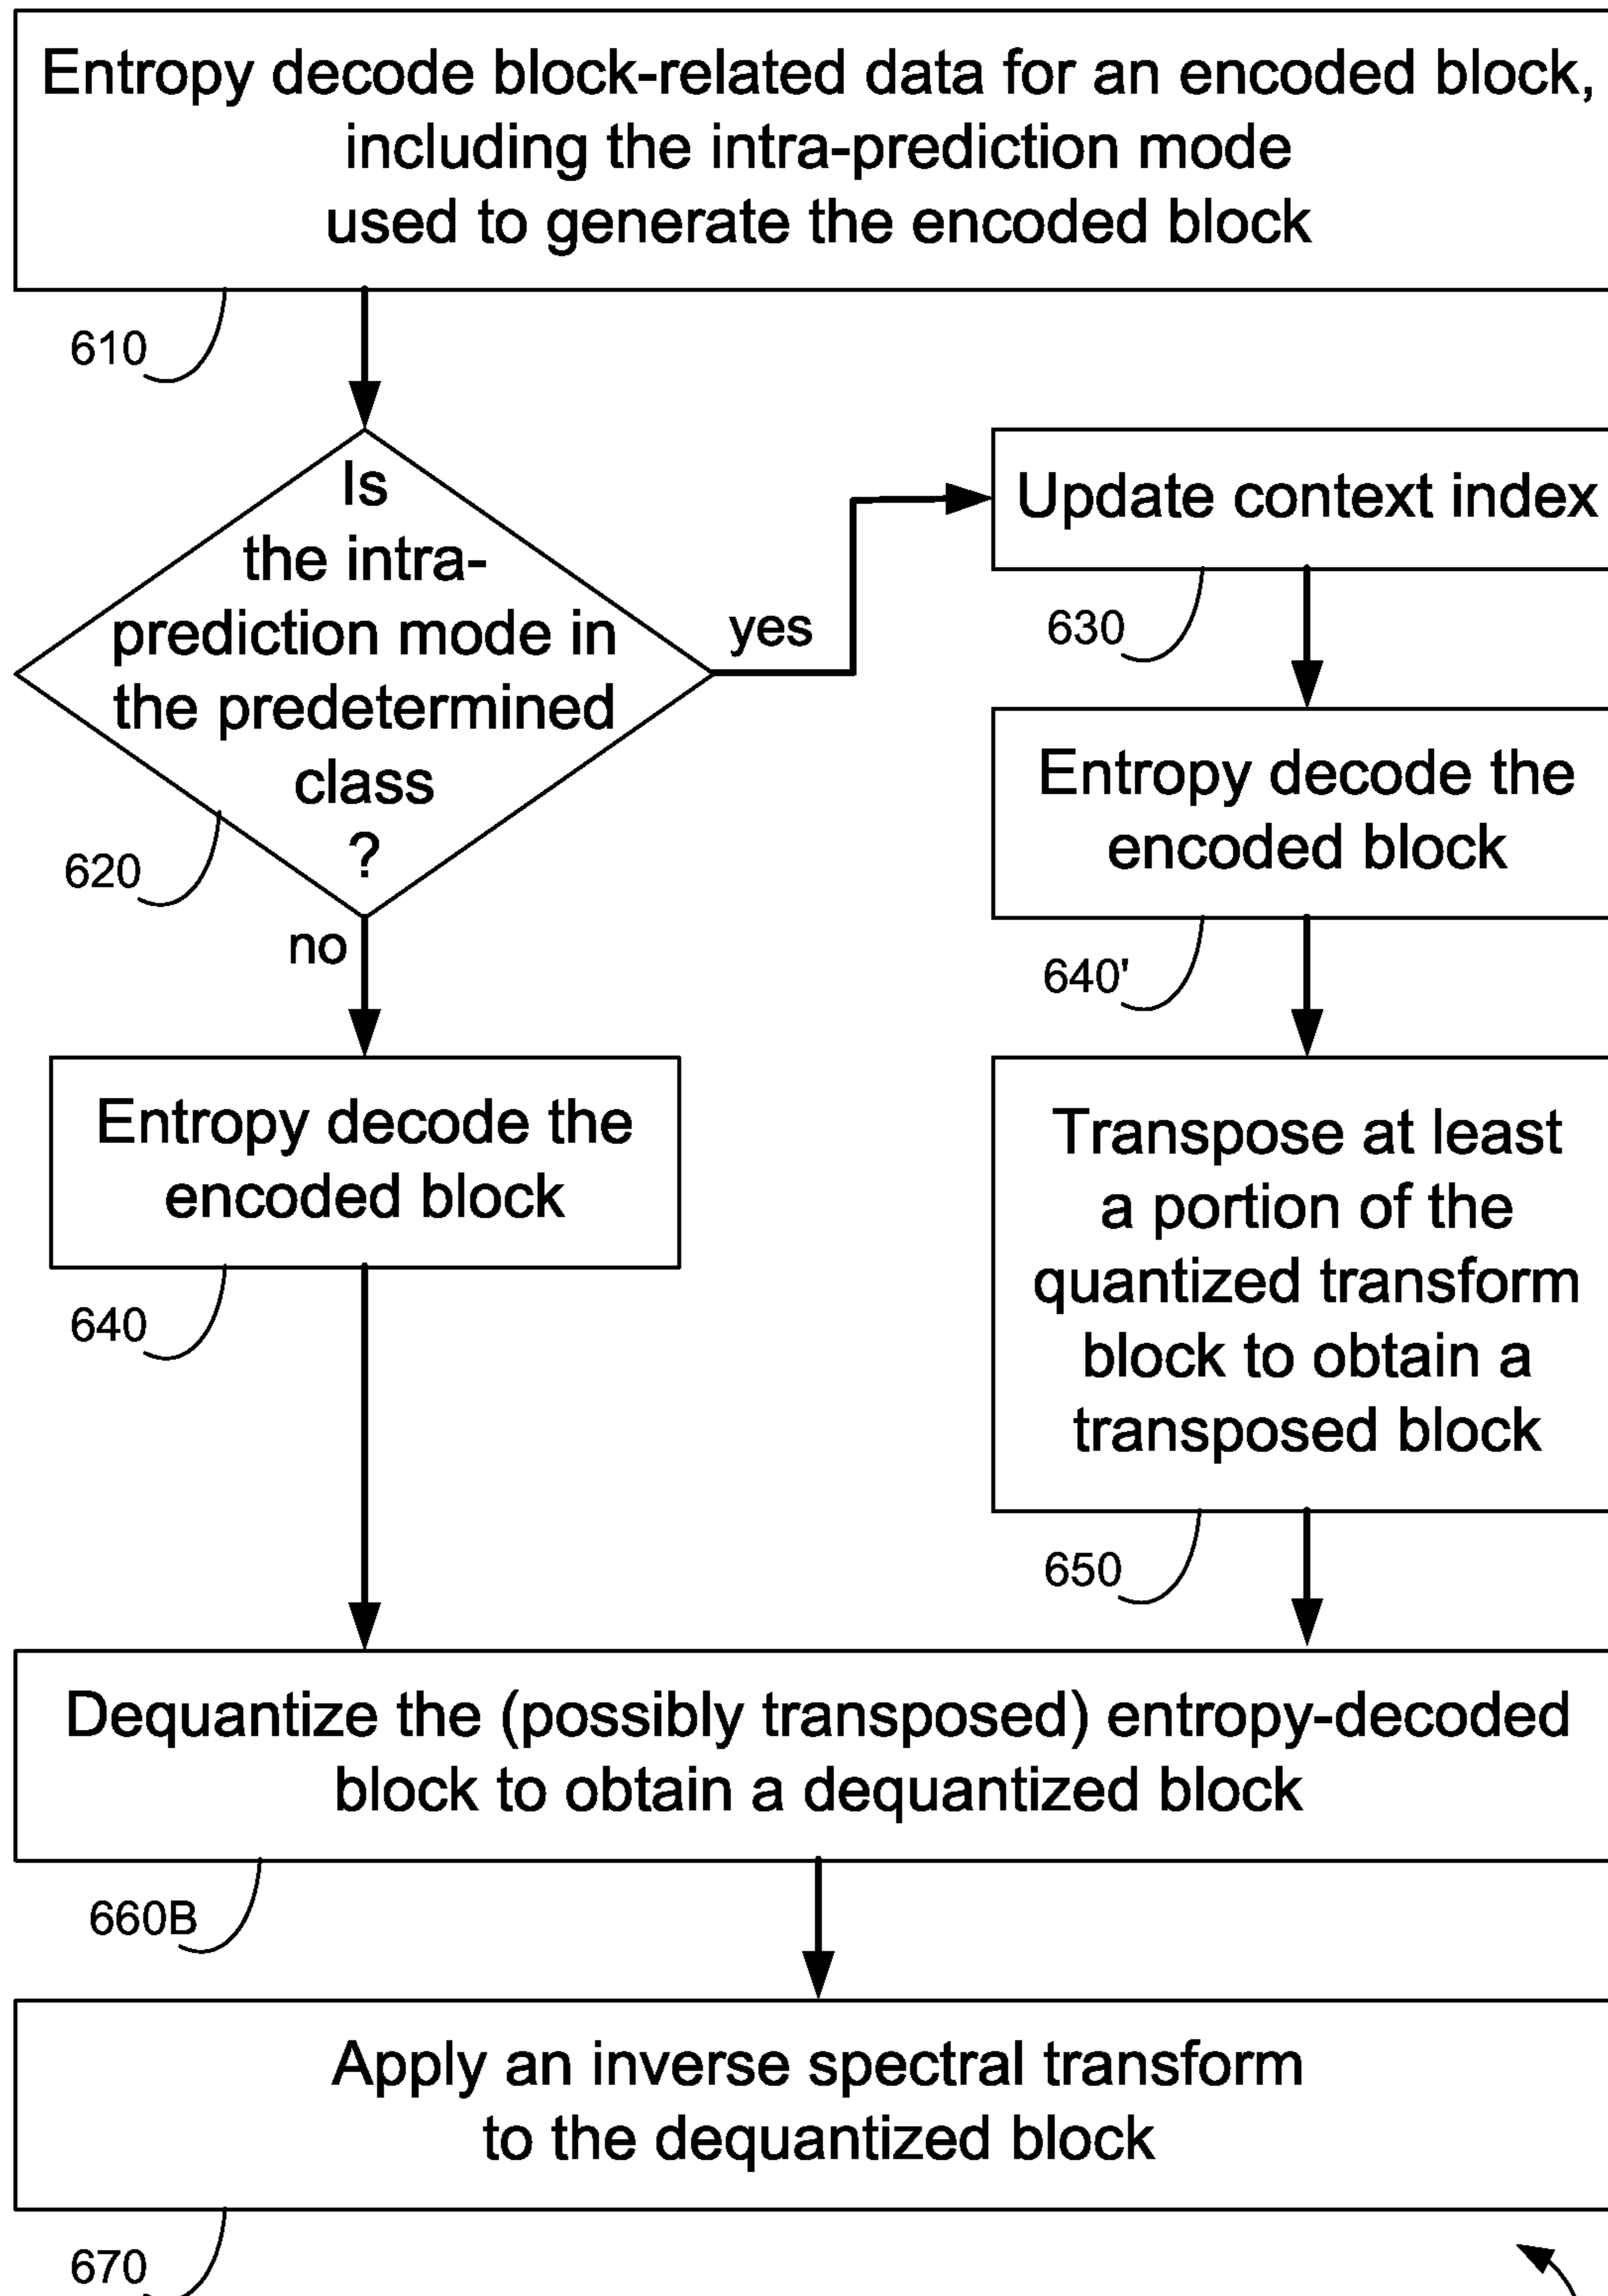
Entropy decode block-related data for an encoded block, including the intra-prediction mode used to generate the encoded block

610

Is the intra-prediction mode in the predetermined class ?

620

yes

Update context index

630

Entropy decode the encoded block

640'

no

Entropy decode the encoded block

640

Transpose at least a portion of the quantized transform block to obtain a transposed block

650

Dequantize the (possibly transposed) entropy-decoded block to obtain a dequantized block

660B

Apply an inverse spectral transform to the dequantized block

670